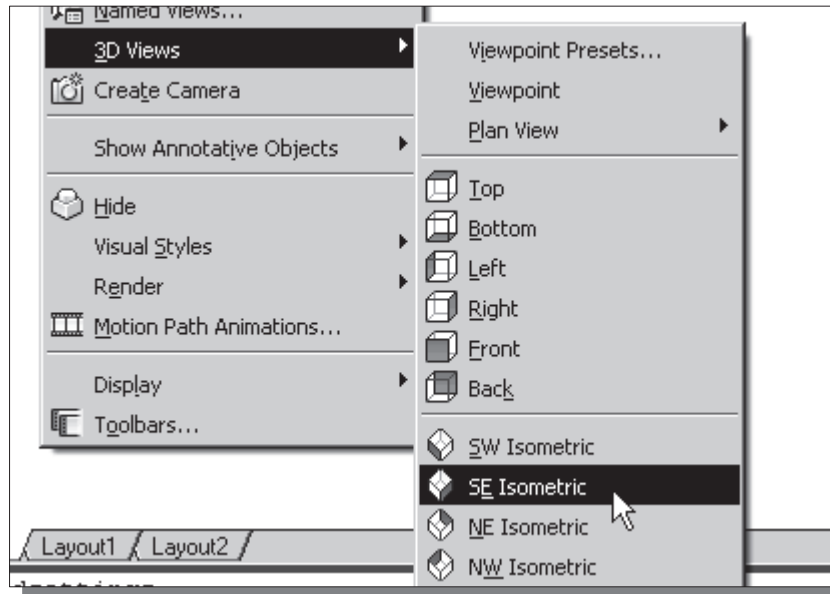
Named Views...
3D Views
Create Camera
Show Annotative Objects
Hide
Visual Styles
Render
Motion Path Animations...
Display
Toolbars...

Viewpoint Presets...
Viewpoint
Plan View
Top
Bottom
Left
Right
Front
Back
SW Isometric
SE Isometric
NE Isometric
NW Isometric

Layout1
Layout2